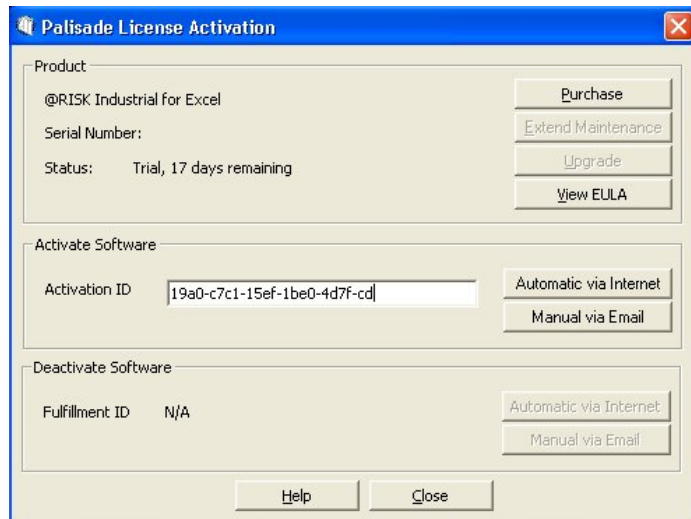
Palisade License Activation

Product

@RISK Industrial for Excel

Serial Number:

Status: Trial, 17 days remaining

Purchase

Extend Maintenance

Upgrade

View EULA

Activate Software

Activation ID 19a0-c7c1-15ef-1be0-4d7f-cd

Automatic via Internet

Manual via Email

Deactivate Software

Fulfillment ID N/A

Automatic via Internet

Manual via Email

Help

Close